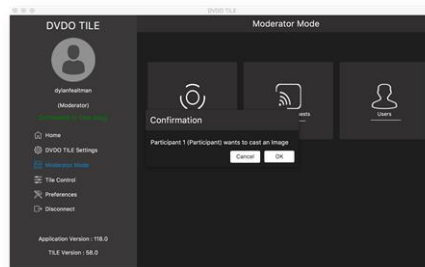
DVDO TILE

DVDO TILE

Moderator Mode

dylanfealtman

(Moderator)

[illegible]

Home

DVDO TILE Settings

Moderator Mode

Tile Control

Preferences

Disconnect

Application Version : 118.0

TILE Version : 58.0

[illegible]uests

Users

Confirmation

Participant 1 (Participant) wants to cast an Image

Cancel

OK